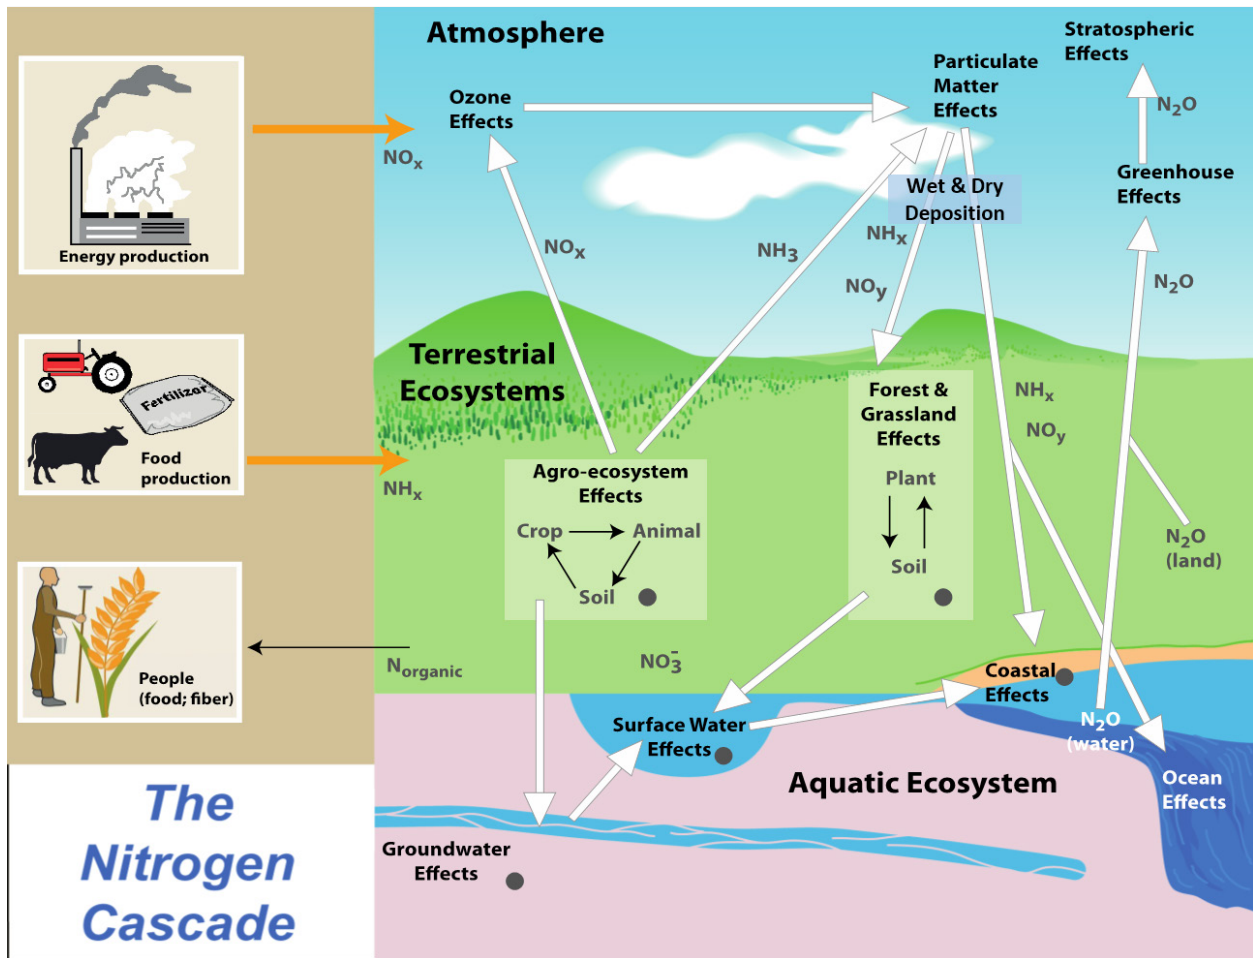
Energy production

Fertilizer

Food production

People (food; fiber)

The Nitrogen Cascade

Atmosphere

$NO_x$

Ozone Effects

Particulate Matter Effects

Stratospheric Effects

$N_2O$

Greenhouse Effects

Wet & Dry Deposition

$NO_x$

$NH_3$

$NH_x$

$NO_y$

$N_2O$

Terrestrial Ecosystems

Forest & Grassland Effects

Plant

Soil

$NH_x$

$NO_y$

$NH_x$

Agro-ecosystem Effects

Crop

Animal

Soil

$N_2O$ (land)

$N_{organic}$

$NO_3^-$

Coastal Effects

Surface Water Effects

$N_2O$ (water)

Aquatic Ecosystem

Ocean Effects

Groundwater Effects